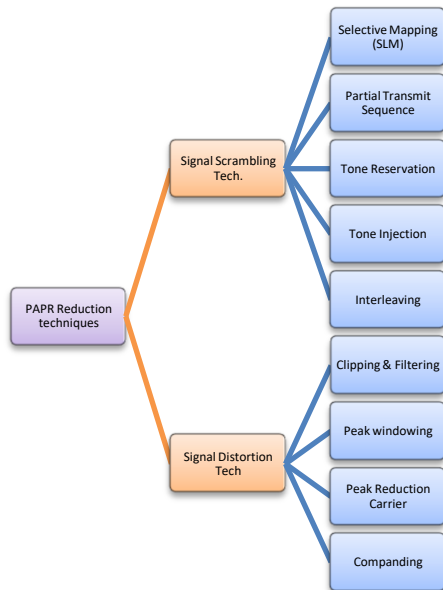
PAPR Reduction techniques

Signal Scrambling Tech.

Selective Mapping (SLM)

Partial Transmit Sequence

Tone Reservation

Tone Injection

Interleaving

Signal Distortion Tech

Clipping & Filtering

Peak windowing

Peak Reduction Carrier

Companding